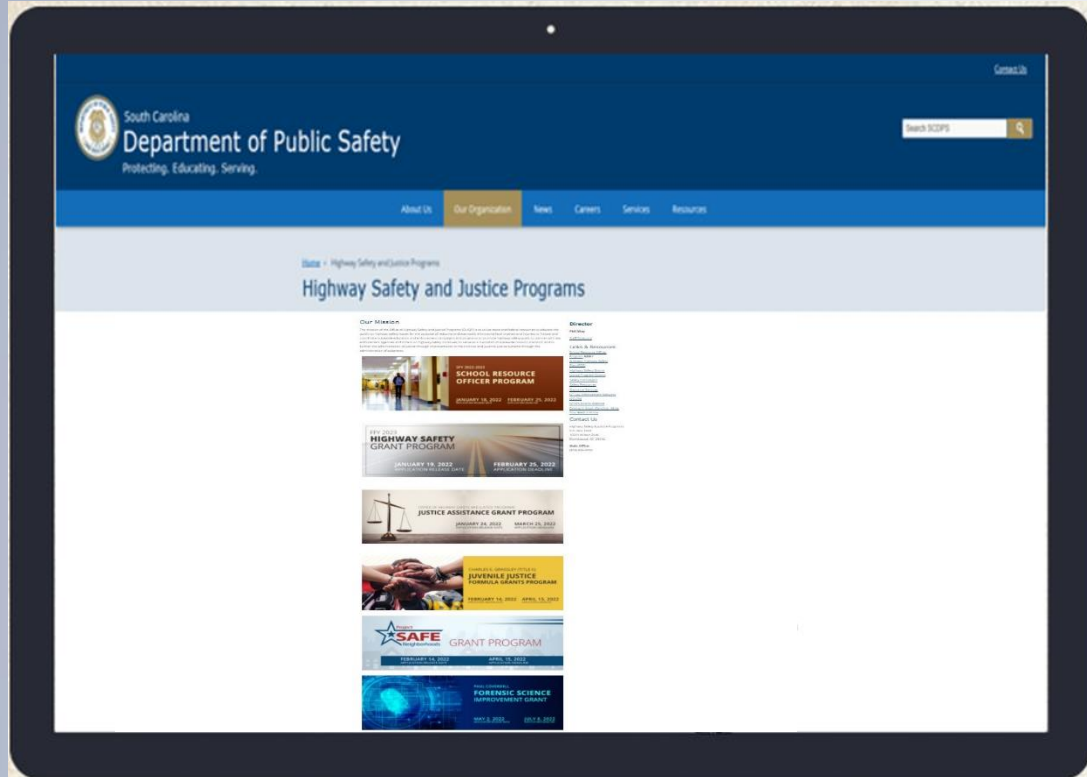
Contact Us

South Carolina
Department of Public Safety
Protecting. Educating. Serving.

Search SCDPS

About Us
Our Organization
News
Careers
Services
Resources

Home › Highway Safety and Justice Programs

Highway Safety and Justice Programs

Our Mission

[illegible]

FFY 2022-2023
SCHOOL RESOURCE OFFICER PROGRAM
JANUARY 18, 2022 FEBRUARY 25, 2022

FFY 2023
HIGHWAY SAFETY GRANT PROGRAM
JANUARY 19, 2022
APPLICATION RELEASE DATE
FEBRUARY 25, 2022
APPLICATION DEADLINE

JUSTICE ASSISTANCE GRANT PROGRAM
JANUARY 24, 2022 MARCH 25, 2022

JUVENILE JUSTICE FORMULA GRANTS PROGRAM
FEBRUARY 14, 2022 APRIL 13, 2022

Project SAFE Neighborhoods
GRANT PROGRAM
FEBRUARY 14, 2022 APRIL 15, 2022

FORENSIC SCIENCE IMPROVEMENT GRANT
MAY 2, 2022 JULY 8, 2022

Director
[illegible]

Links & Resources
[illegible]

Contact Us
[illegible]